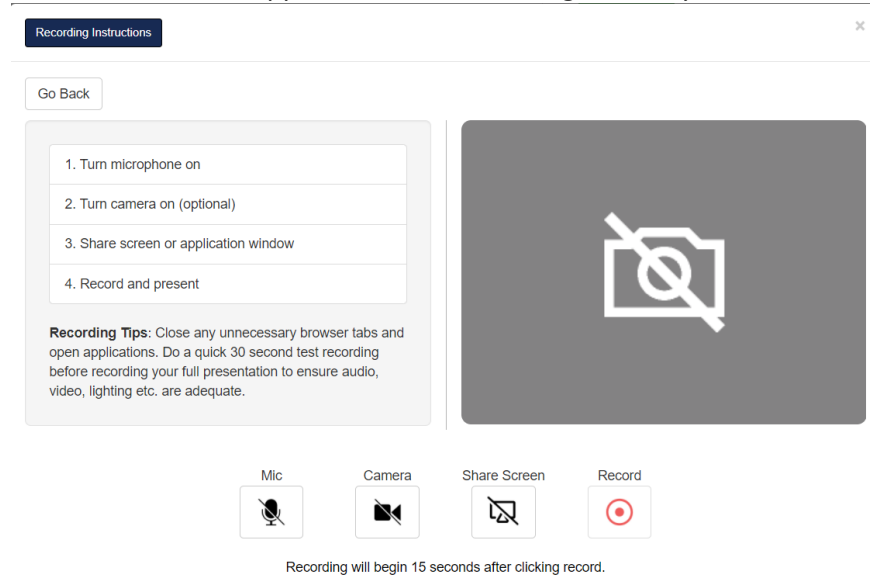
Recording Instructions

×

Go Back

1. Turn microphone on

2. Turn camera on (optional)

3. Share screen or application window

4. Record and present

**Recording Tips**: Close any unnecessary browser tabs and open applications. Do a quick 30 second test recording before recording your full presentation to ensure audio, video, lighting etc. are adequate.

Mic

Camera

Share Screen

Record

Recording will begin 15 seconds after clicking record.